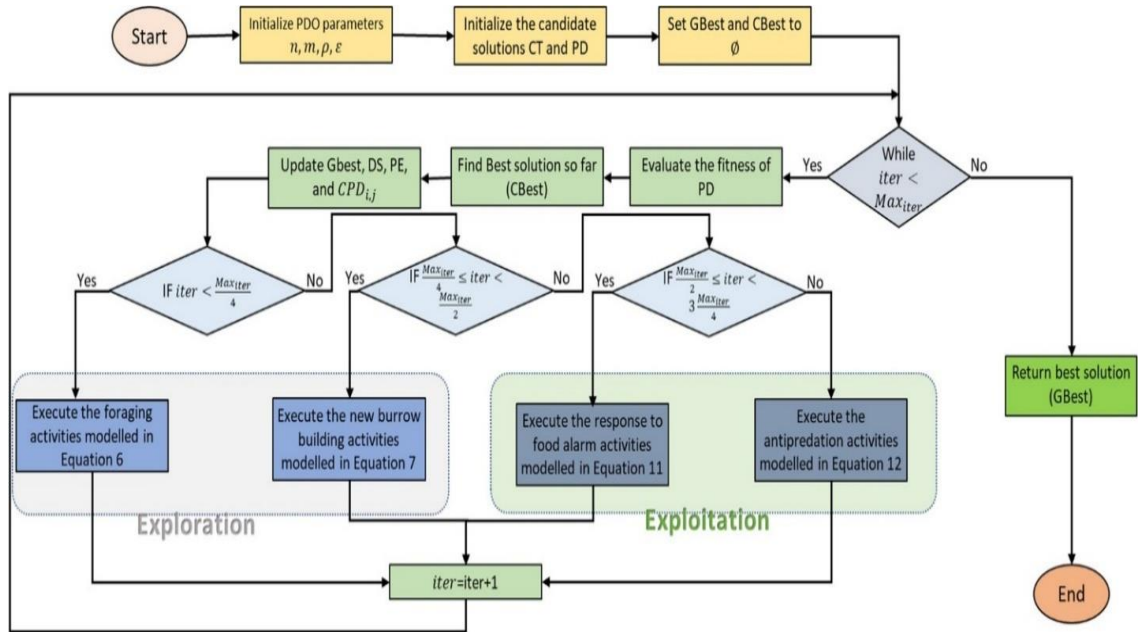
Start

Initialize PDO parameters $n, m, \rho, \varepsilon$

Initialize the candidate solutions CT and PD

Set GBest and CBest to $\emptyset$

While $iter < Max_{iter}$

Yes

No

Evaluate the fitness of PD

Find Best solution so far (CBest)

Update Gbest, DS, PE, and $CPD_{i,j}$

Yes

IF $iter < \frac{Max_{iter}}{4}$

No

Yes

IF $\frac{Max_{iter}}{4} \leq iter < \frac{Max_{iter}}{2}$

No

Yes

IF $\frac{Max_{iter}}{2} \leq iter < 3\frac{Max_{iter}}{4}$

No

Execute the foraging activities modelled in Equation 6

Execute the new burrow building activities modelled in Equation 7

Execute the response to food alarm activities modelled in Equation 11

Execute the antipredation activities modelled in Equation 12

Exploration

Exploitation

Return best solution (GBest)

$iter$=iter+1

End